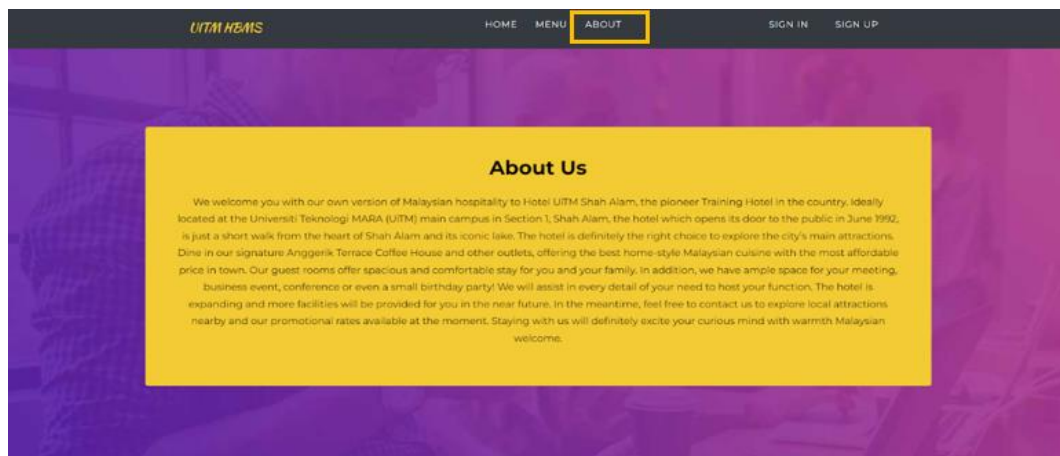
UiTM HBMS

HOME MENU ABOUT

SIGN IN SIGN UP

About Us

We welcome you with our own version of Malaysian hospitality to Hotel UiTM Shah Alam, the pioneer Training Hotel in the country. Ideally located at the Universiti Teknologi MARA (UiTM) main campus in Section 1, Shah Alam, the hotel which opens its door to the public in June 1992, is just a short walk from the heart of Shah Alam and its iconic lake. The hotel is definitely the right choice to explore the city's main attractions. Dine in our signature Anggerik Terrace Coffee House and other outlets, offering the best home-style Malaysian cuisine with the most affordable price in town. Our guest rooms offer spacious and comfortable stay for you and your family. In addition, we have ample space for your meeting, business event, conference or even a small birthday party! We will assist in every detail of your need to host your function. The hotel is expanding and more facilities will be provided for you in the near future. In the meantime, feel free to contact us to explore local attractions nearby and our promotional rates available at the moment. Staying with us will definitely excite your curious mind with warmth Malaysian welcome.